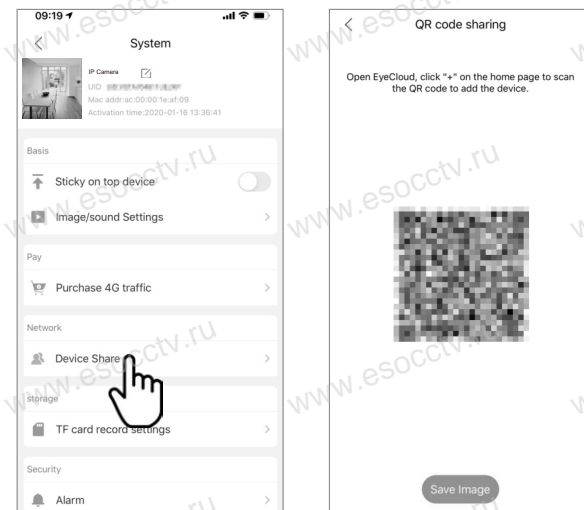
09:19

System

IP Camera

UID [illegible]

Mac addr:ac:00:00:1e:af:09

Activation time:2020-01-18 13:36:41

Basis

Sticky on top device

Image/sound Settings

Pay

Purchase 4G traffic

Network

Device Share

storage

TF card record settings

Security

Alarm

QR code sharing

Open EyeCloud, click "+" on the home page to scan the QR code to add the device.

Save Image

www.esocctv.ru